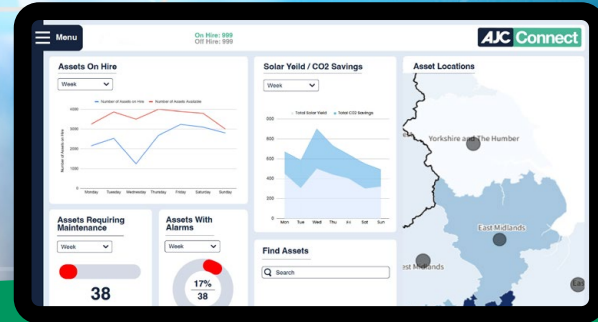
Menu

On Hire: 999
Off Hire: 999

AJC Connect

Assets On Hire

Week

Number of Assets on Hire
Number of Assets Available

6000
5000
4000
3000
2000
1000
0

Number of Assets on Hire

Monday Tuesday Wednesday Thursday Friday Saturday Sunday

Solar Yeild / CO2 Savings

Week

Total Solar Yield
Total CO2 Savings

900
800
700
600
500
400
300
200
100
0

Mon Tue Wed Thu Fri Sat Sun

Asset Locations

Yorkshire and The Humber

East Midlands

West Midlands

Assets Requiring Maintenance

Week

38

Assets With Alarms

Week

17%
38

Find Assets

Search